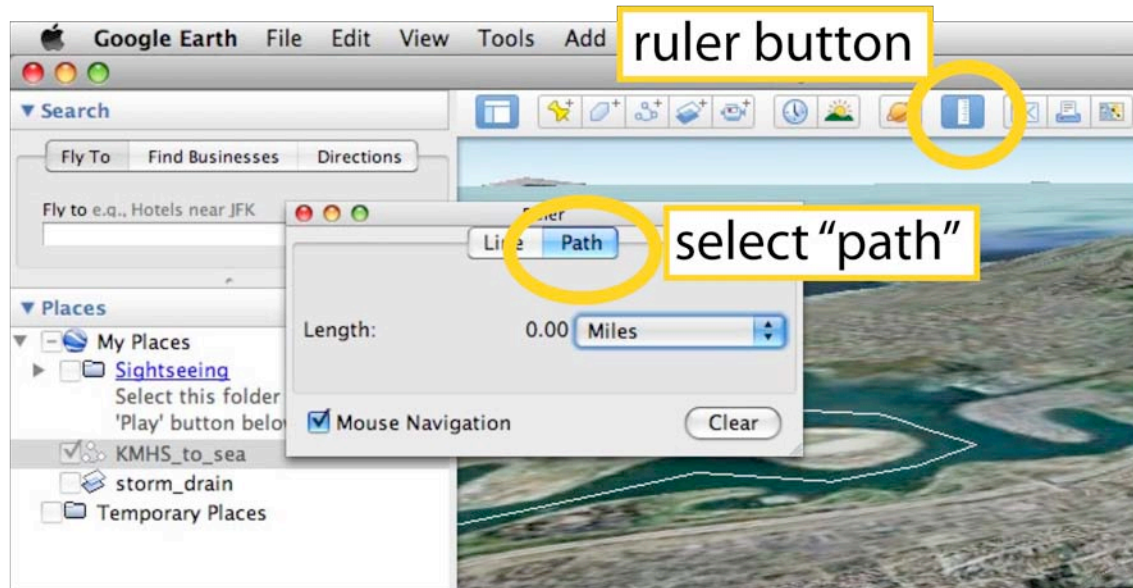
Google Earth File Edit View Tools Add

ruler button

▼ Search

Fly To Find Businesses Directions

Fly to e.g., Hotels near JFK

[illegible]

Line Path

select "path"

Length: 0.00 Miles

Mouse Navigation

Clear

▼ Places

My Places

Sightseeing

Select this folder

'Play' button belo

KMHS_to_sea

storm_drain

Temporary Places